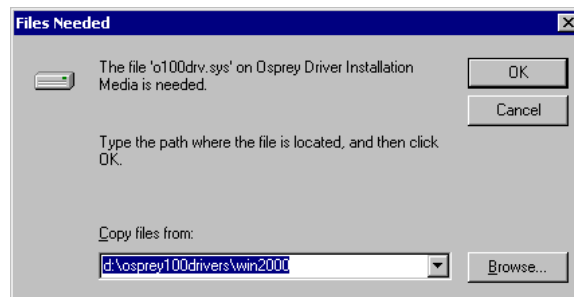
Files Needed

The file 'o100drv.sys' on Osprey Driver Installation Media is needed.

OK

Cancel

Type the path where the file is located, and then click OK.

Copy files from:

d:\osprey100drivers\win2000

Browse...